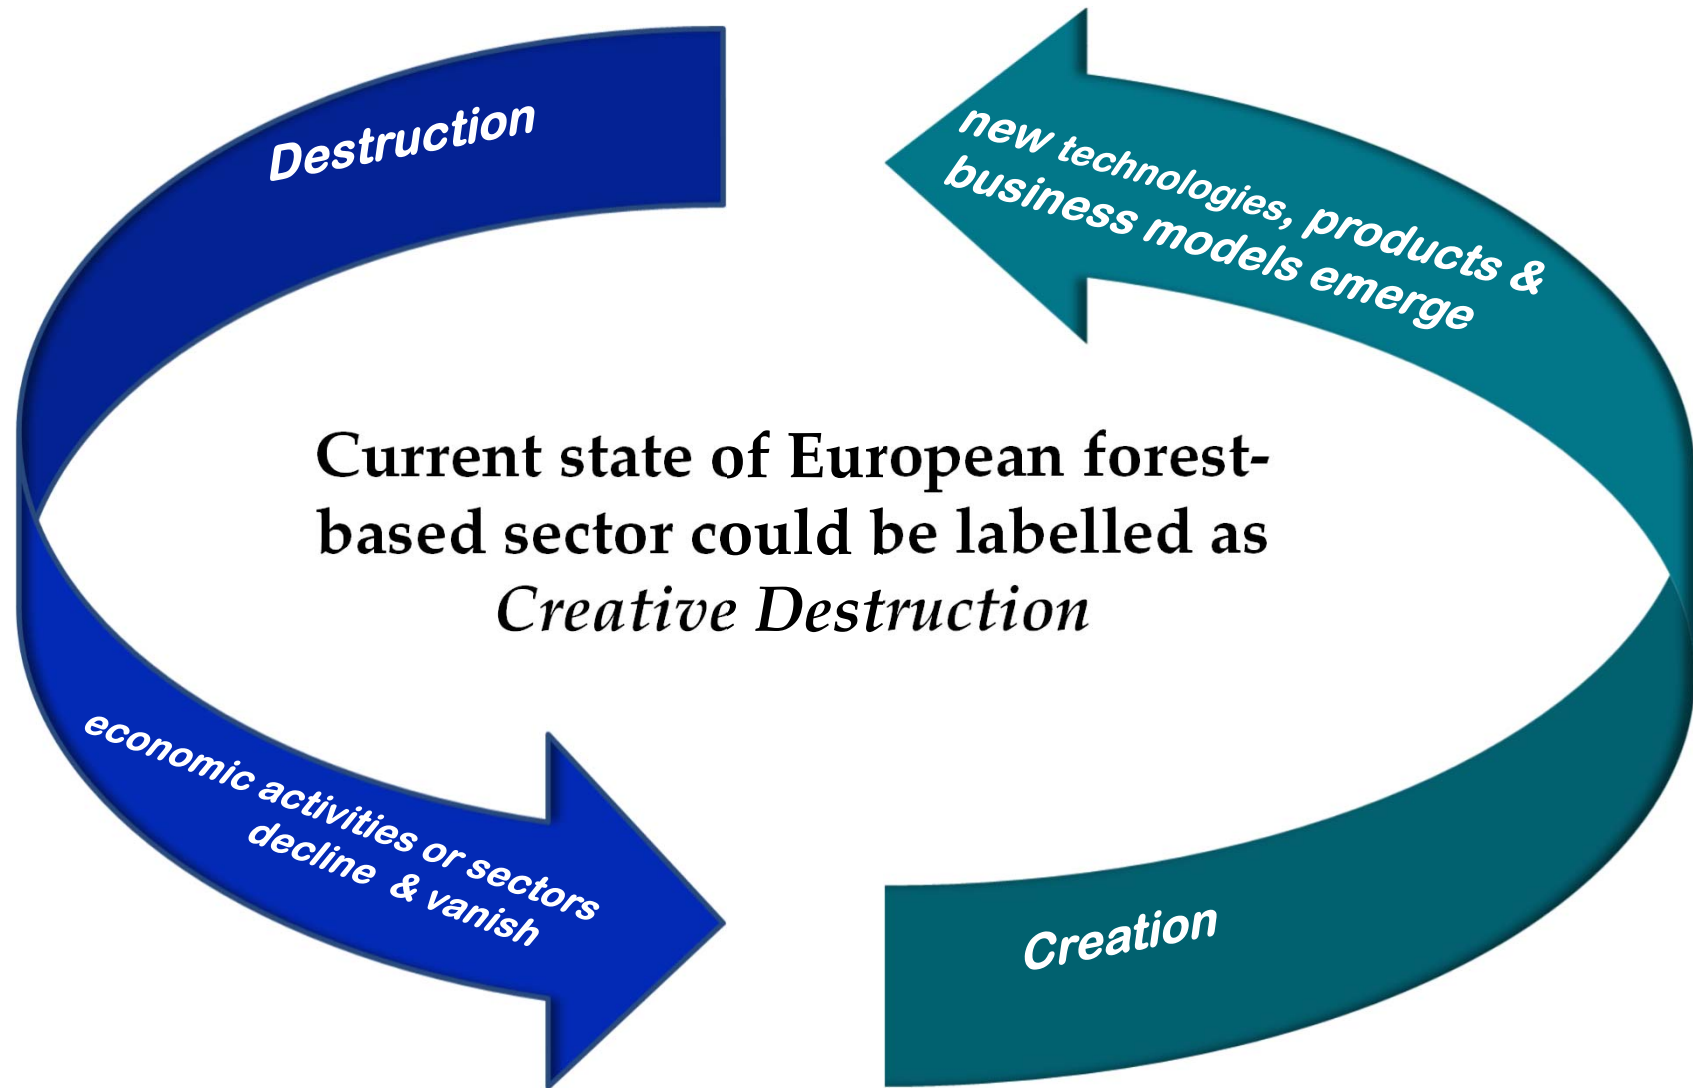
Destruction

new technologies, products & business models emerge

Current state of European forest-based sector could be labelled as *Creative Destruction*

economic activities or sectors decline & vanish

Creation